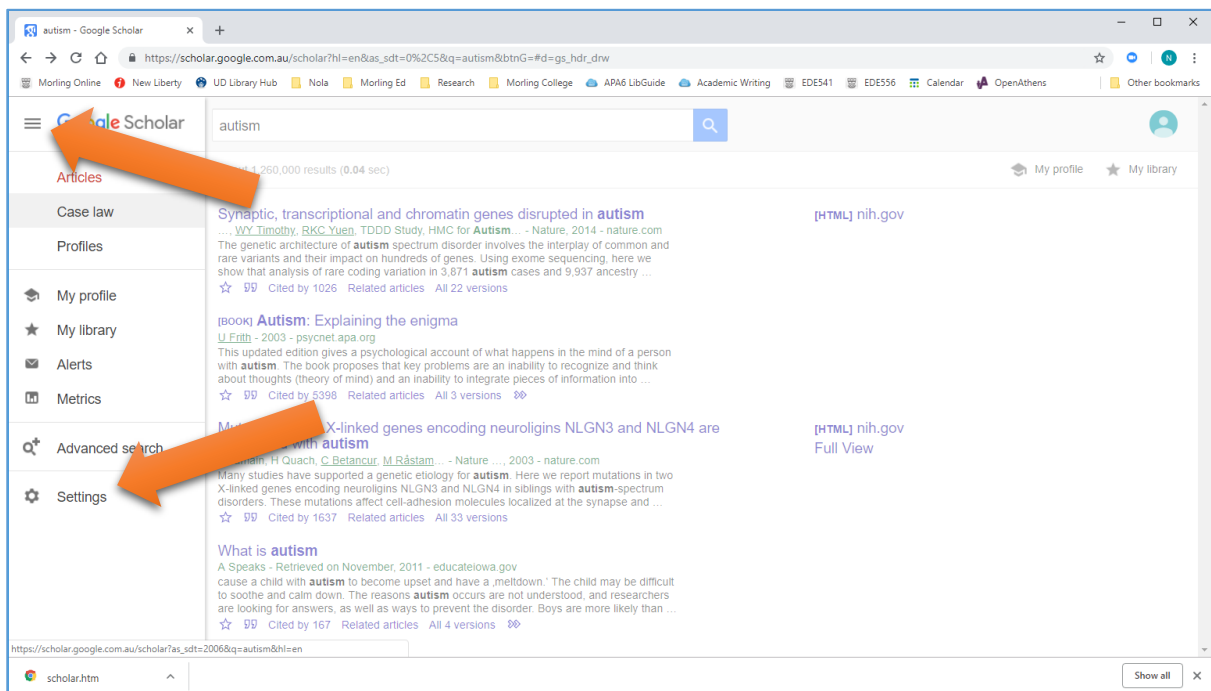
autism - Google Scholar ×
+
https://scholar.google.com.au/scholar?hl=en&as_sdt=0%2C5&q=autism&btnG=#d=gs_hdr_drw
N
Morling Online New Liberty UD Library Hub Nola Morling Ed Research Morling College APA6 LibGuide Academic Writing EDE541 EDE556 Calendar OpenAthens Other bookmarks

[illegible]gle Scholar
autism
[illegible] 1,260,000 results (0.04 sec)
My profile My library

Articles
Case law
Profiles
My profile
My library
Alerts
Metrics
Advanced se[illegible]
Settings

Synaptic, transcriptional and chromatin genes disrupted in autism
…, WY Timothy, RKC Yuen, TDDD Study, HMC for Autism… - Nature, 2014 - nature.com
The genetic architecture of autism spectrum disorder involves the interplay of common and rare variants and their impact on hundreds of genes. Using exome sequencing, here we show that analysis of rare coding variation in 3,871 autism cases and 9,937 ancestry …
Cited by 1026 Related articles All 22 versions
[HTML] nih.gov

[BOOK] Autism: Explaining the enigma
U Frith - 2003 - psycnet.apa.org
This updated edition gives a psychological account of what happens in the mind of a person with autism. The book proposes that key problems are an inability to recognize and think about thoughts (theory of mind) and an inability to integrate pieces of information into …
Cited by 5398 Related articles All 3 versions

Mu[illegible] X-linked genes encoding neuroligins NLGN3 and NLGN4 are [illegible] with autism
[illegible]main, H Quach, C Betancur, M Råstam… - Nature …, 2003 - nature.com
Many studies have supported a genetic etiology for autism. Here we report mutations in two X-linked genes encoding neuroligins NLGN3 and NLGN4 in siblings with autism-spectrum disorders. These mutations affect cell-adhesion molecules localized at the synapse and …
Cited by 1637 Related articles All 33 versions
[HTML] nih.gov
Full View

What is autism
A Speaks - Retrieved on November, 2011 - educateiowa.gov
cause a child with autism to become upset and have a ‚meltdown.' The child may be difficult to soothe and calm down. The reasons autism occurs are not understood, and researchers are looking for answers, as well as ways to prevent the disorder. Boys are more likely than …
Cited by 167 Related articles All 4 versions

https://scholar.google.com.au/scholar?as_sdt=2006&q=autism&hl=en
scholar.htm
Show all